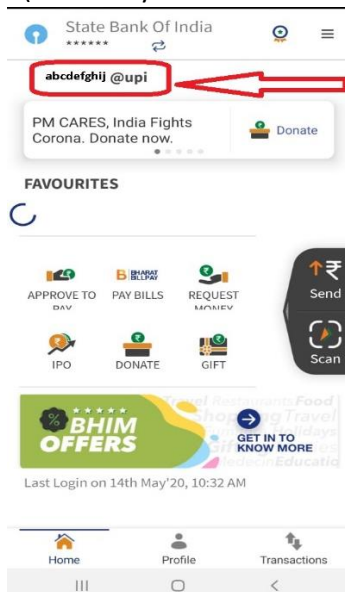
State Bank Of India
******

abcdefghij @upi

PM CARES, India Fights Corona. Donate now.

Donate

FAVOURITES

APPROVE TO PAY

BHARAT BILLPAY

PAY BILLS

REQUEST MONEY

IPO

DONATE

GIFT

Send

Scan

BHIM OFFERS

Travel Restaurants Food Shopping Travel Holidays Gifts Medicine Education

GET IN TO KNOW MORE

Last Login on 14th May'20, 10:32 AM

Home

Profile

Transactions